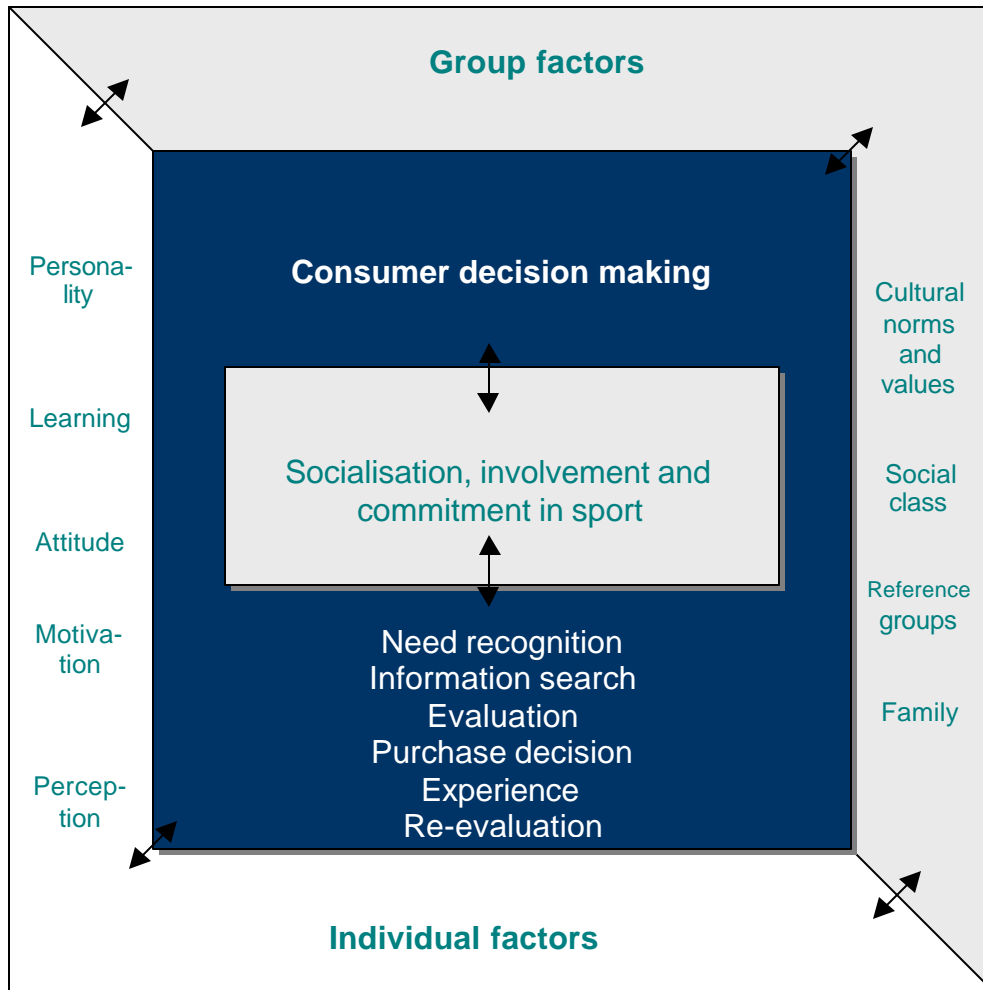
Group factors

Personality

Learning

Attitude

Motivation

Perception

Consumer decision making

Socialisation, involvement and commitment in sport

Need recognition
Information search
Evaluation
Purchase decision
Experience
Re-evaluation

Cultural norms and values

Social class

Reference groups

Family

Individual factors